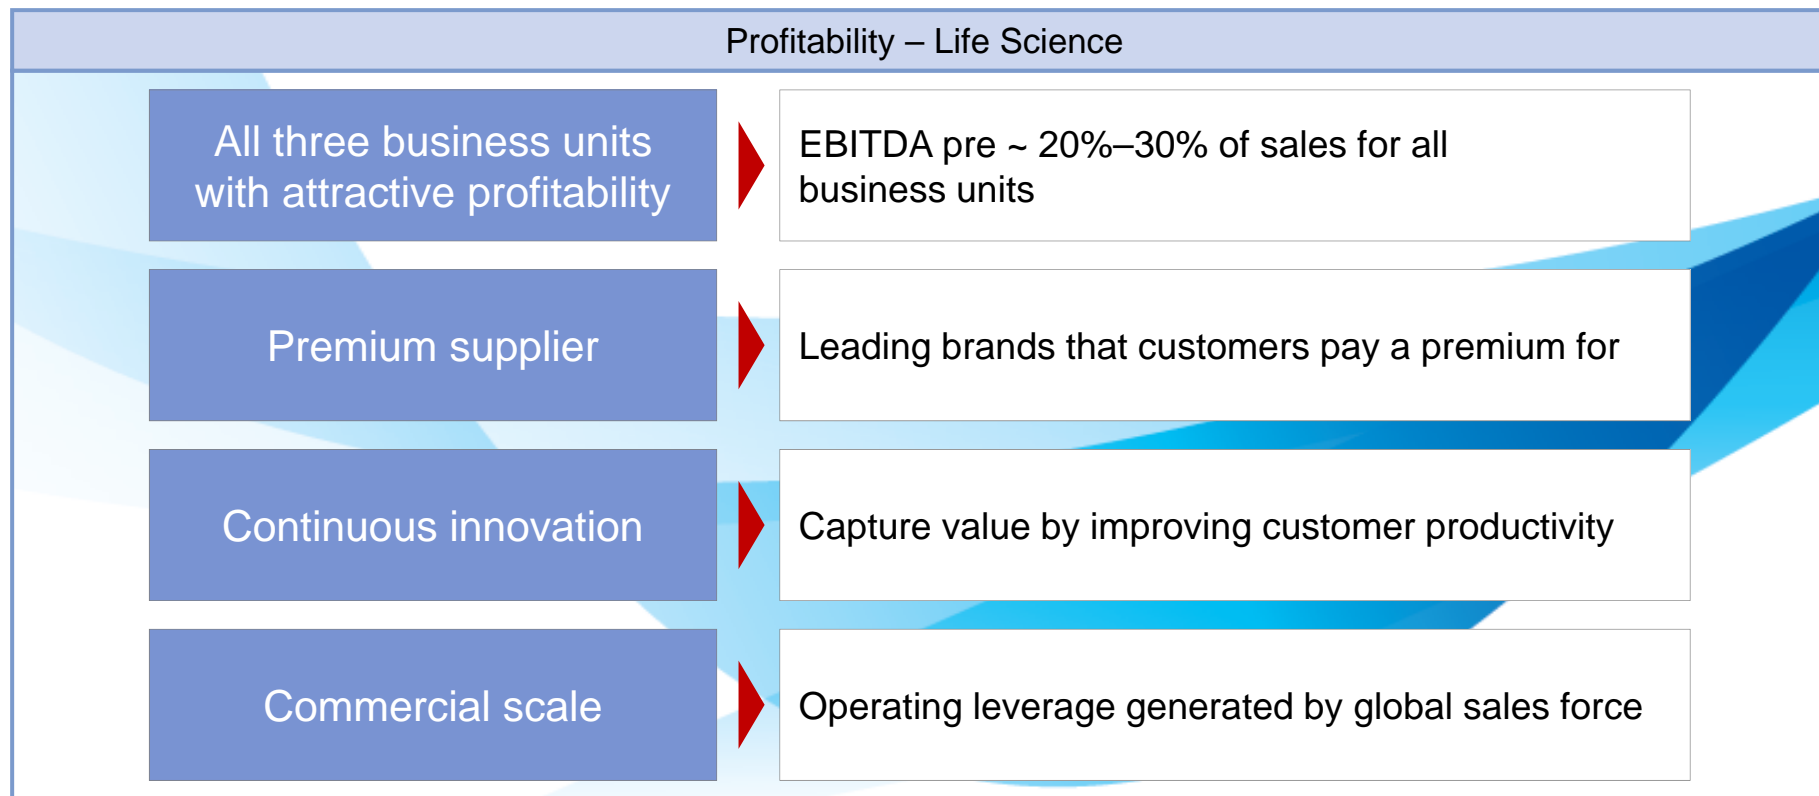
Profitability – Life Science

All three business units with attractive profitability

EBITDA pre ~ 20%–30% of sales for all business units

Premium supplier

Leading brands that customers pay a premium for

Continuous innovation

Capture value by improving customer productivity

Commercial scale

Operating leverage generated by global sales force